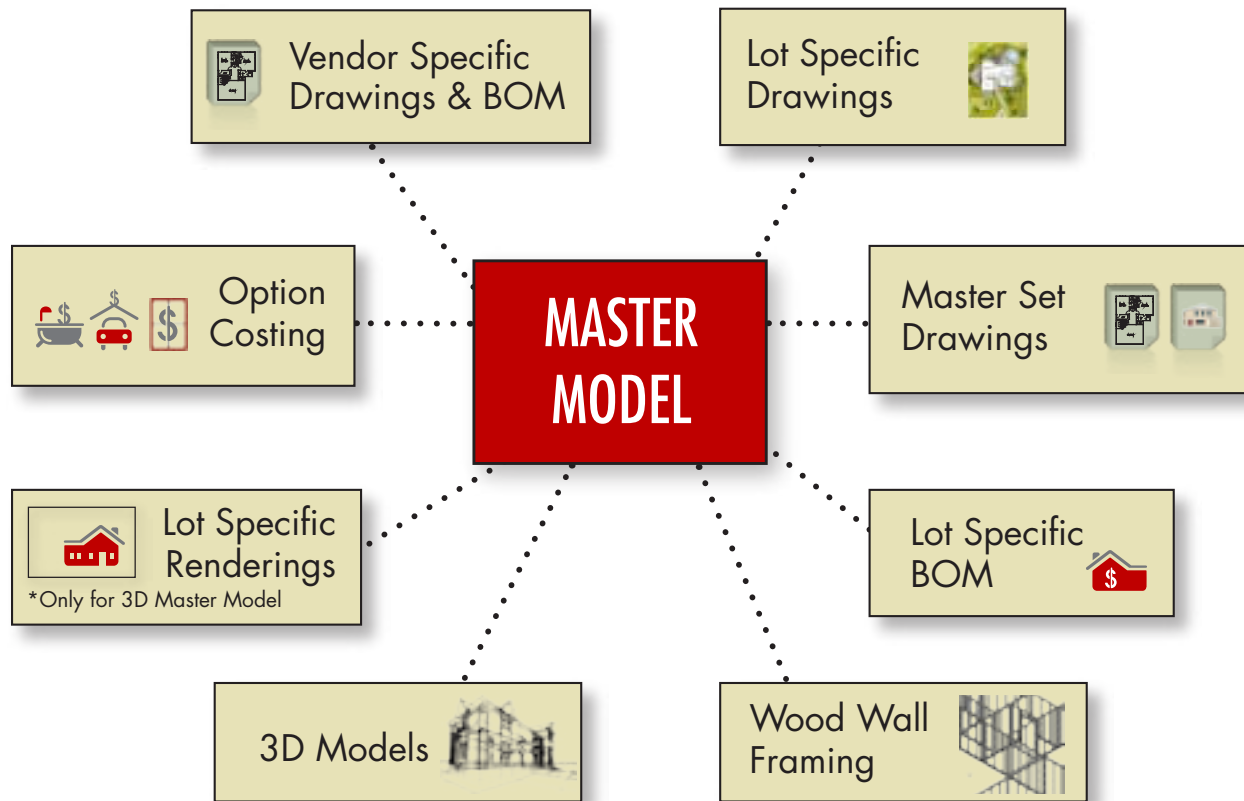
Vendor Specific Drawings & BOM

Lot Specific Drawings

Option Costing

MASTER MODEL

Master Set Drawings

Lot Specific Renderings
*Only for 3D Master Model

Lot Specific BOM

3D Models

Wood Wall Framing